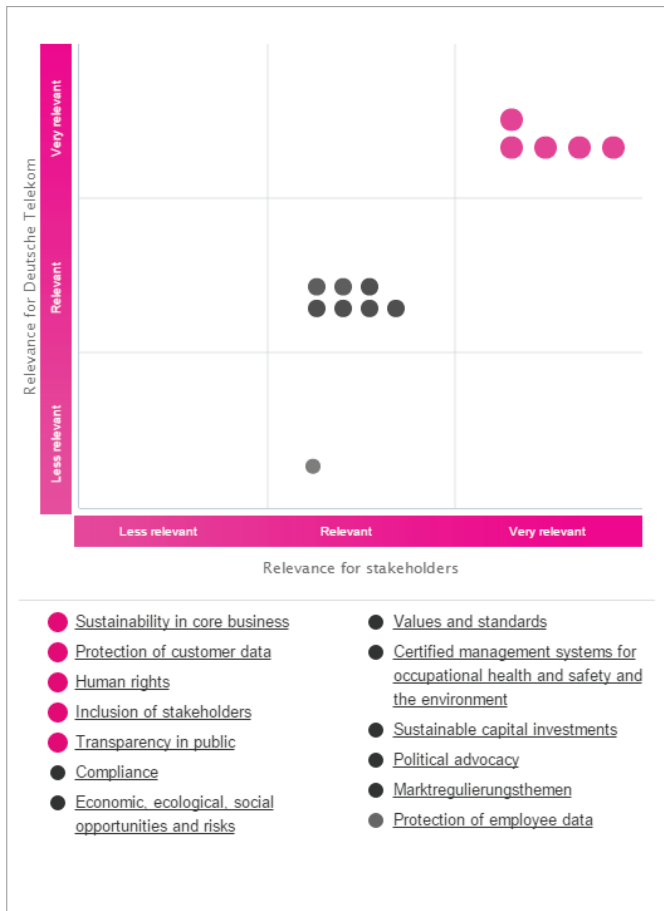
Relevance for Deutsche Telekom

Very relevant

Relevant

Less relevant

Less relevant

Relevant

Very relevant

Relevance for stakeholders

Sustainability in core business

Protection of customer data

Human rights

Inclusion of stakeholders

Transparency in public

Compliance

Economic, ecological, social opportunities and risks

Values and standards

Certified management systems for occupational health and safety and the environment

Sustainable capital investments

Political advocacy

Marktregulierungsthemen

Protection of employee data